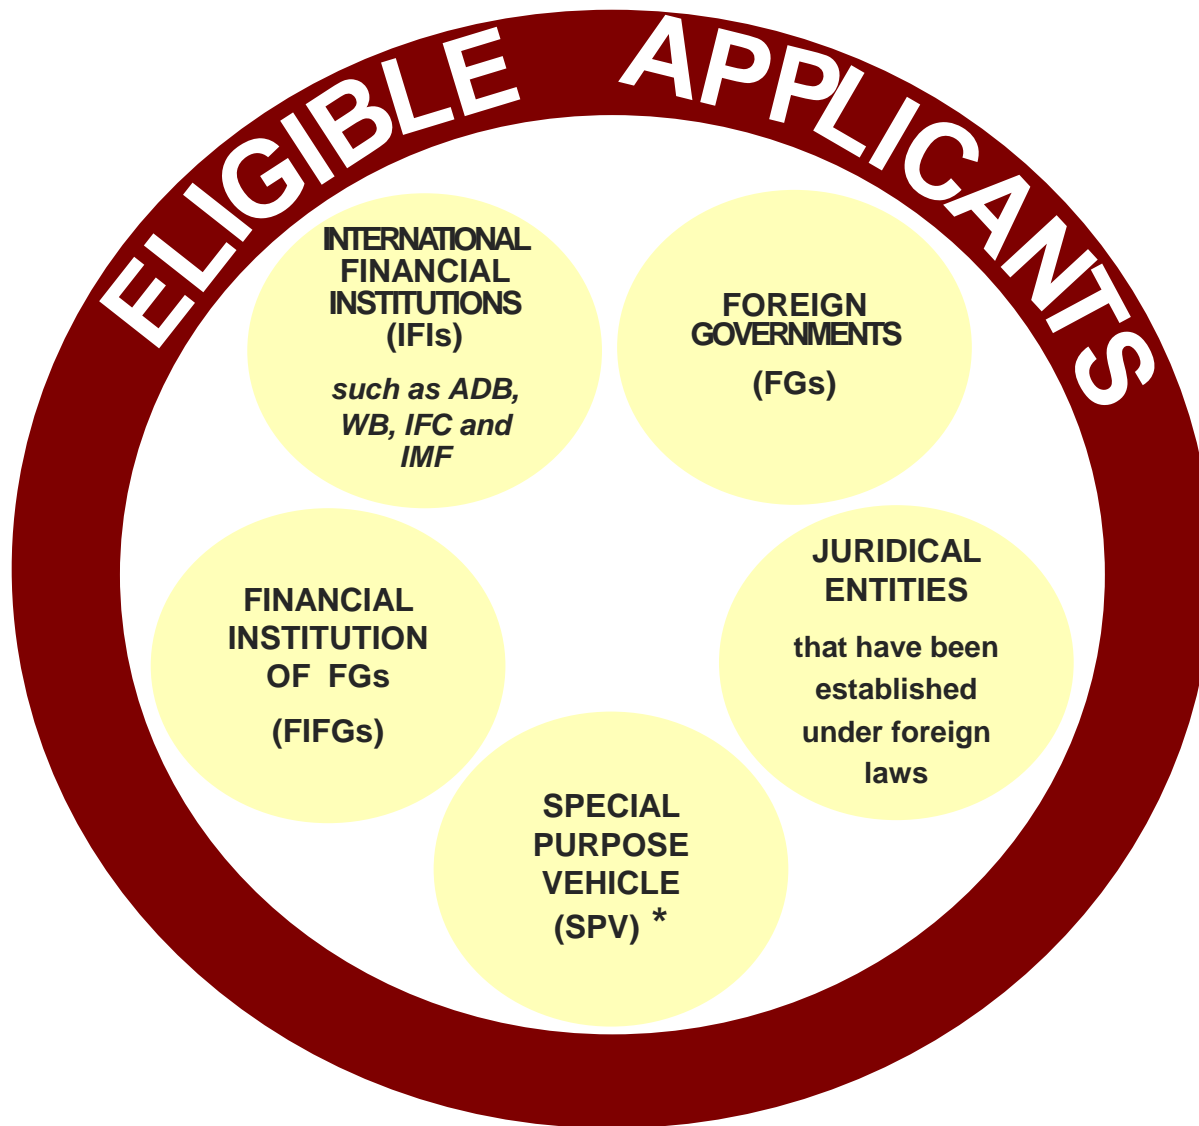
ELIGIBLE APPLICANTS

INTERNATIONAL FINANCIAL INSTITUTIONS (IFIs)

*such as ADB, WB, IFC and IMF*

FOREIGN GOVERNMENTS

(FGs)

FINANCIAL INSTITUTION OF FGs

(FIFGs)

JURIDICAL ENTITIES

that have been established under foreign laws

SPECIAL PURPOSE VEHICLE (SPV) *